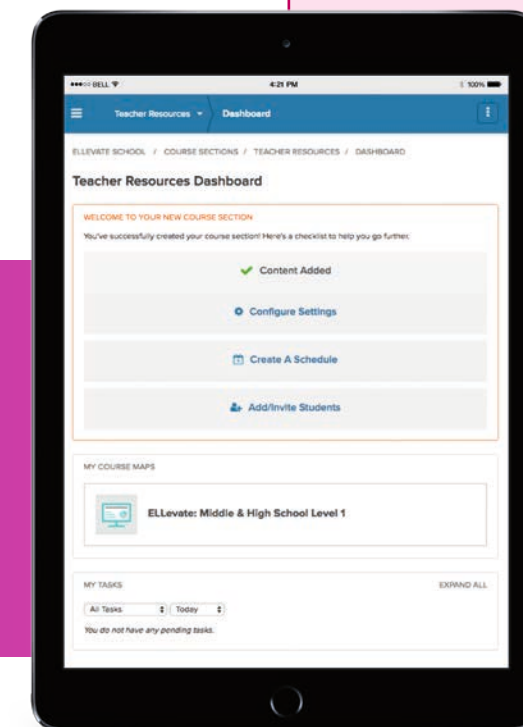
BELL
4:21 PM
100%
Teacher Resources
Dashboard
ELLEVATE SCHOOL / COURSE SECTIONS / TEACHER RESOURCES / DASHBOARD
Teacher Resources Dashboard
WELCOME TO YOUR NEW COURSE SECTION
You've successfully created your course section! Here's a checklist to help you go further.
Content Added
Configure Settings
Create A Schedule
Add/Invite Students
MY COURSE MAPS
ELLevate: Middle & High School Level 1
MY TASKS
EXPAND ALL
All Tasks
Today
You do not have any pending tasks.